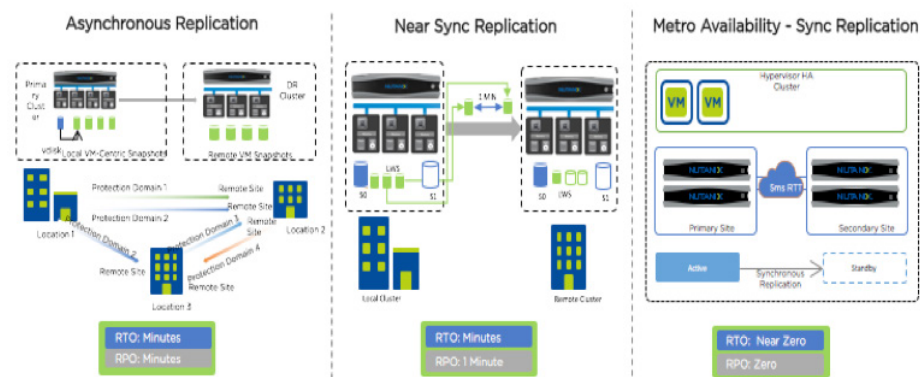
Asynchronous Replication

Primary Cluster

DR Cluster

vdisk

Local VM-Centric Snapshots

Remote VM Snapshots

Protection Domain 1

Remote Site

Protection Domain 2

Remote Site

Protection Domain 2

Protection Domain 3

Remote Site

Location 1

Location 2

Remote Site

Protection Domain 4

Remote Site

Location 3

RTO: Minutes

RPO: Minutes

Near Sync Replication

1 MIN

NUTANIX

NUTANIX

S0

LWS

S1

S0

LWS

S1

Local Cluster

Remote Cluster

RTO: Minutes

RPO: 1 Minute

Metro Availability - Sync Replication

Hypervisor HA Cluster

VM

VM

NUTANIX

NUTANIX

5ms RTT

NUTANIX

NUTANIX

Primary Site

Secondary Site

Active

Synchronous Replication

Standby

RTO: Near Zero

RPO: Zero